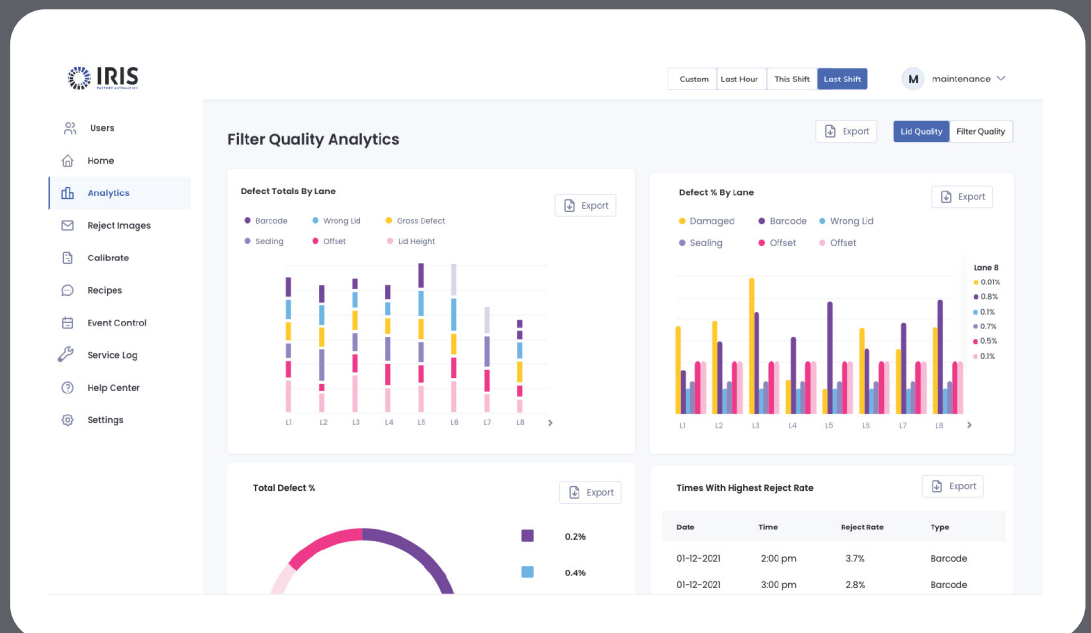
IRIS
FACTORY AUTOMATION

Custom | Last Hour | This Shift | Last Shift

M maintenance

Users
Home
Analytics
Reject Images
Calibrate
Recipes
Event Control
Service Log
Help Center
Settings

Filter Quality Analytics

Export

Lid Quality | Filter Quality

Defect Totals By Lane

Export

Barcode
Wrong Lid
Gross Defect
Sealing
Offset
Lid Height

L1 L2 L3 L4 L5 L6 L7 L8

Defect % By Lane

Export

Damaged
Barcode
Wrong Lid
Sealing
Offset
Offset

Lane 8
0.01%
0.8%
0.1%
0.7%
0.5%
0.1%

L1 L2 L3 L4 L5 L6 L7 L8

Total Defect %

Export

0.2%
0.4%

Times With Highest Reject Rate

Export

| Date | Time | Reject Rate | Type |
|---|---|---|---|
| 01-12-2021 | 2:00 pm | 3.7% | Barcode |
| 01-12-2021 | 3:00 pm | 2.8% | Barcode |